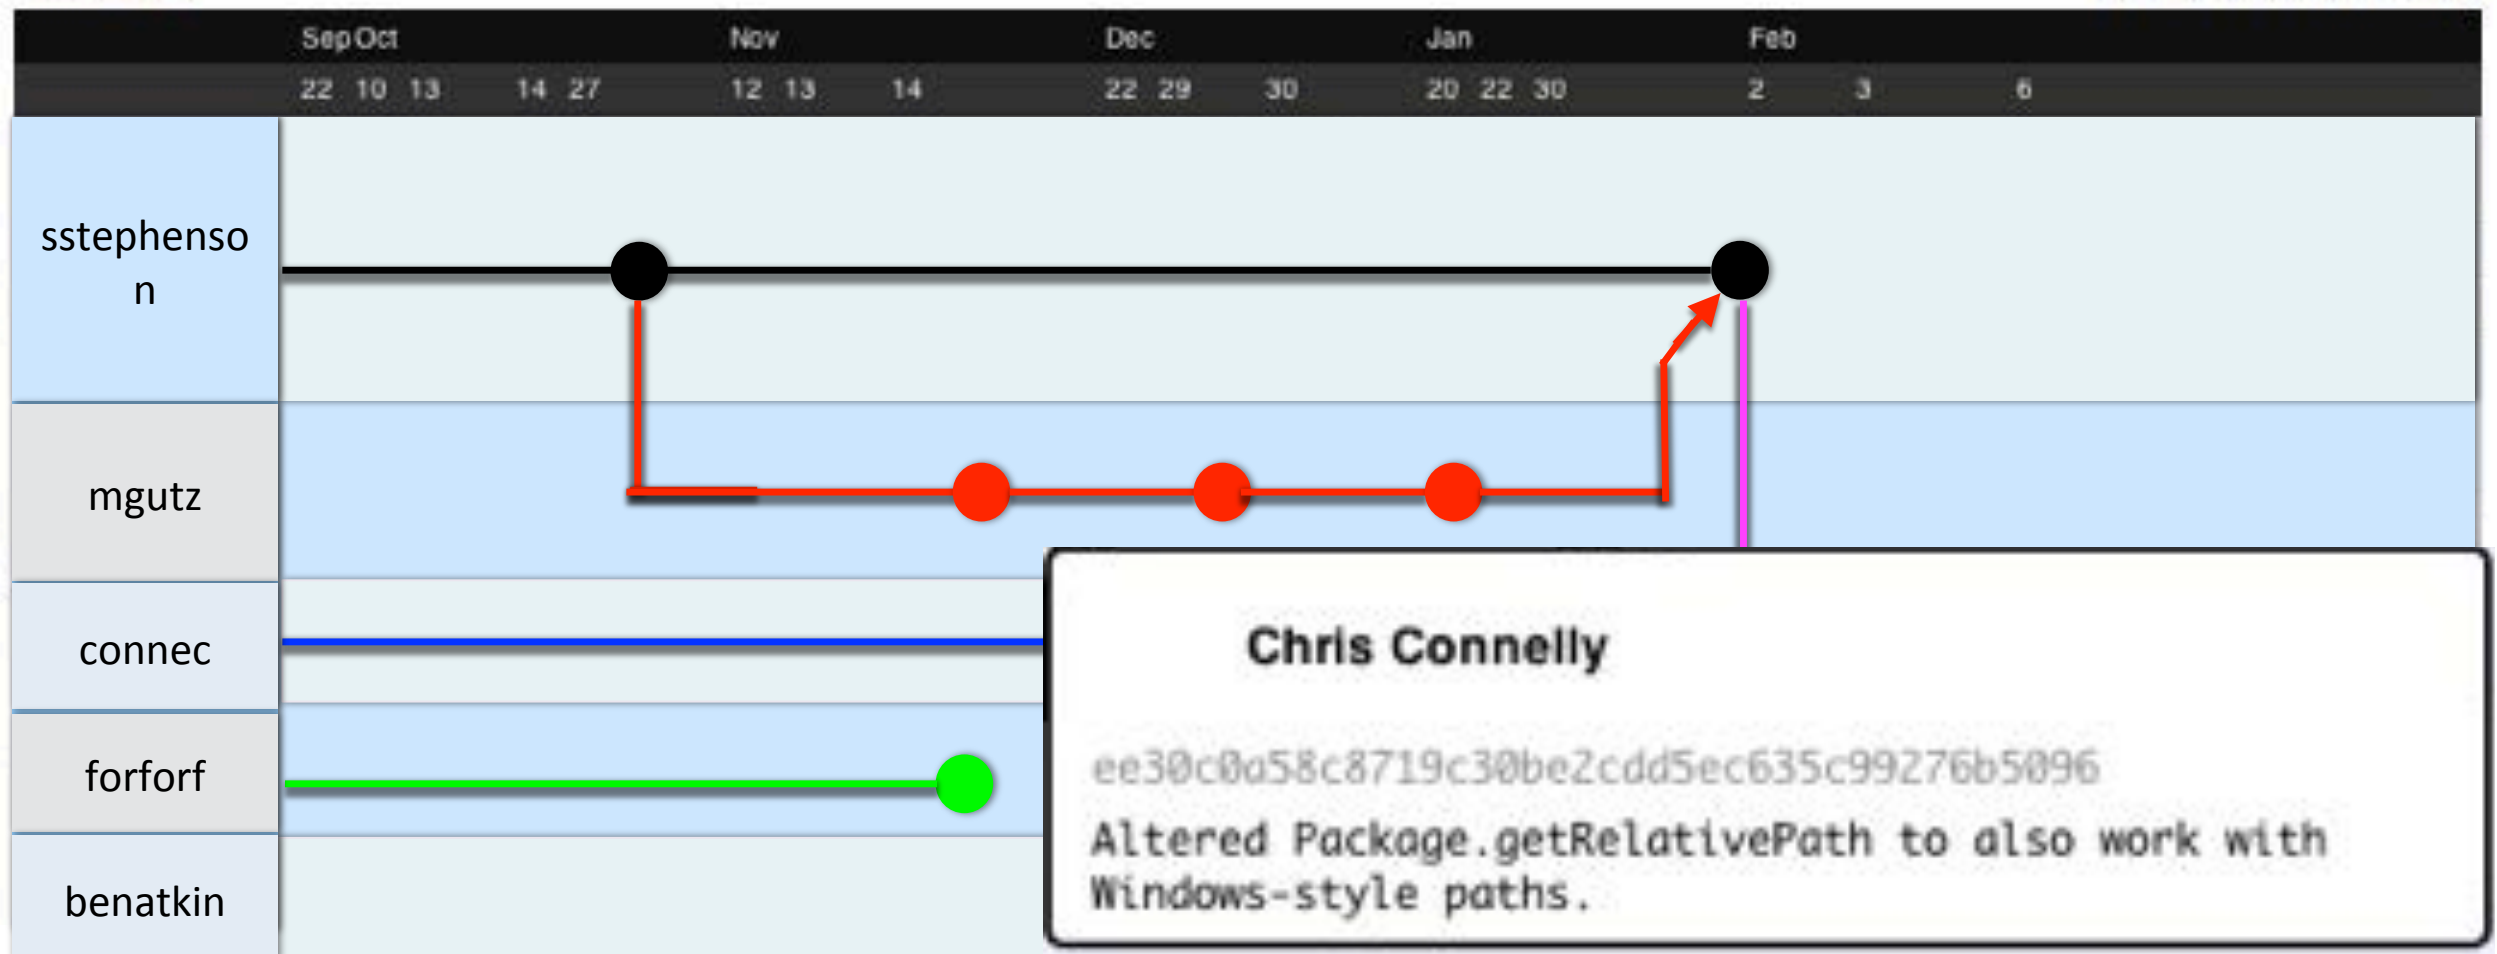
Sep Oct Nov Dec Jan Feb

22 10 13 14 27 12 13 14 22 29 30 20 22 30 2 3 6

sstephenso n

mgutz

connec

forforf

benatkin

Chris Connelly

ee30c0a58c8719c30be2cdd5ec635c99276b5096

Altered Package.getRelativePath to also work with Windows-style paths.